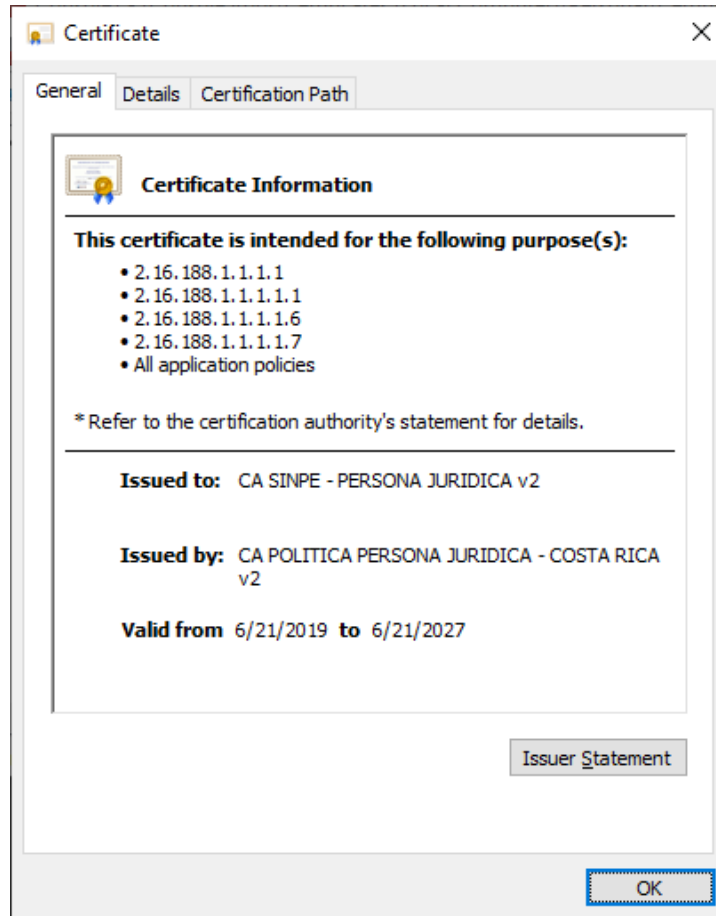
Certificate

×

General Details Certification Path

Certificate Information

This certificate is intended for the following purpose(s):

• 2.16.188.1.1.1.1
• 2.16.188.1.1.1.1.1
• 2.16.188.1.1.1.1.6
• 2.16.188.1.1.1.1.7
• All application policies

* Refer to the certification authority's statement for details.

Issued to: CA SINPE - PERSONA JURIDICA v2

Issued by: CA POLITICA PERSONA JURIDICA - COSTA RICA v2

Valid from 6/21/2019 to 6/21/2027

Issuer Statement

OK